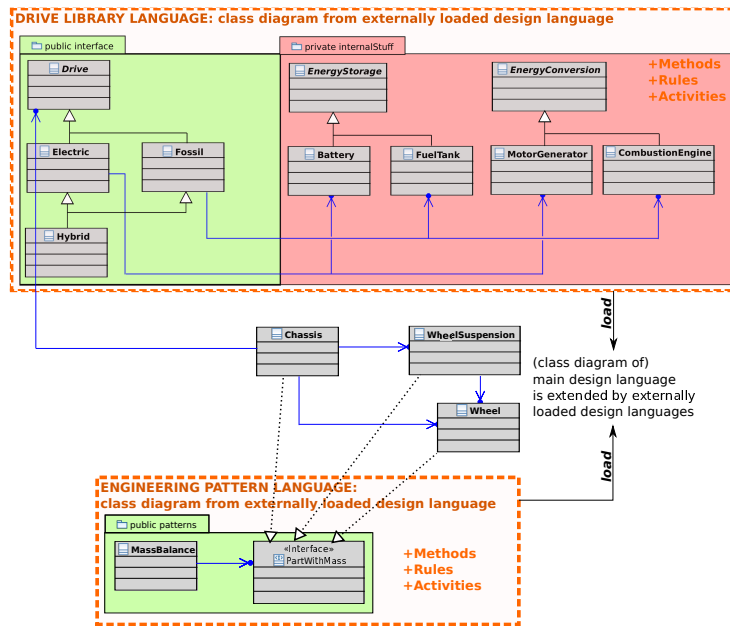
DRIVE LIBRARY LANGUAGE: class diagram from externally loaded design language

public interface

Drive

Electric

Fossil

Hybrid

private internalStuff

EnergyStorage

EnergyConversion

+Methods
+Rules
+Activities

Battery

FuelTank

MotorGenerator

CombustionEngine

load

Chassis

WheelSuspension

Wheel

(class diagram of)
main design language
is extended by externally
loaded design languages

load

ENGINEERING PATTERN LANGUAGE:
class diagram from externally loaded design language

public patterns

MassBalance

«Interface»
PartWithMass

+Methods
+Rules
+Activities